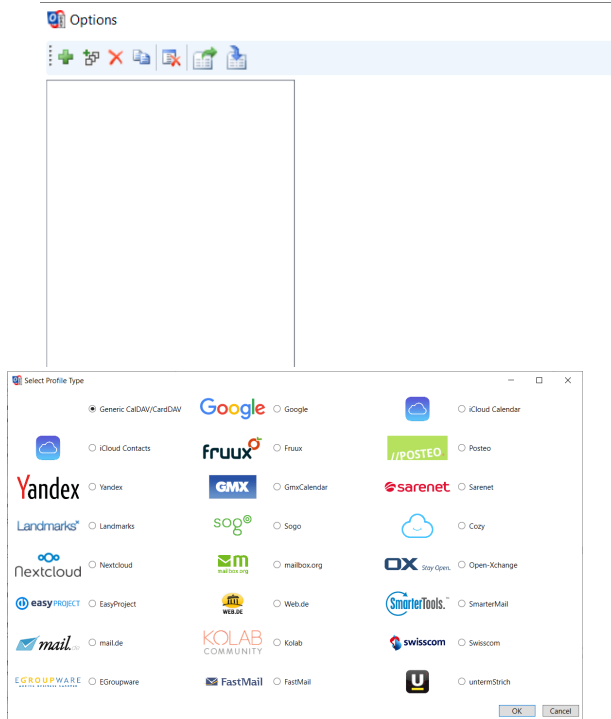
Options

Select Profile Type

Generic CalDAV/CardDAV

Google

Google

iCloud Calendar

iCloud Contacts

fruux

Fruux

//POSTEO

Posteo

Yandex

Yandex

GMX

GmxCalendar

sarenet

Sarenet

Landmarks

Landmarks

sogo

Sogo

Cozy

Nextcloud

Nextcloud

mailbox.org

mailbox.org

OX Stay Open.

Open-Xchange

easy PROJECT

EasyProject

WEB.DE

Web.de

SmarterTools.

SmarterMail

mail.de

mail.de

KOLAB COMMUNITY

Kolab

swisscom

Swisscom

EGROUPWARE

EGroupware

FastMail

FastMail

untermStrich

OK

Cancel